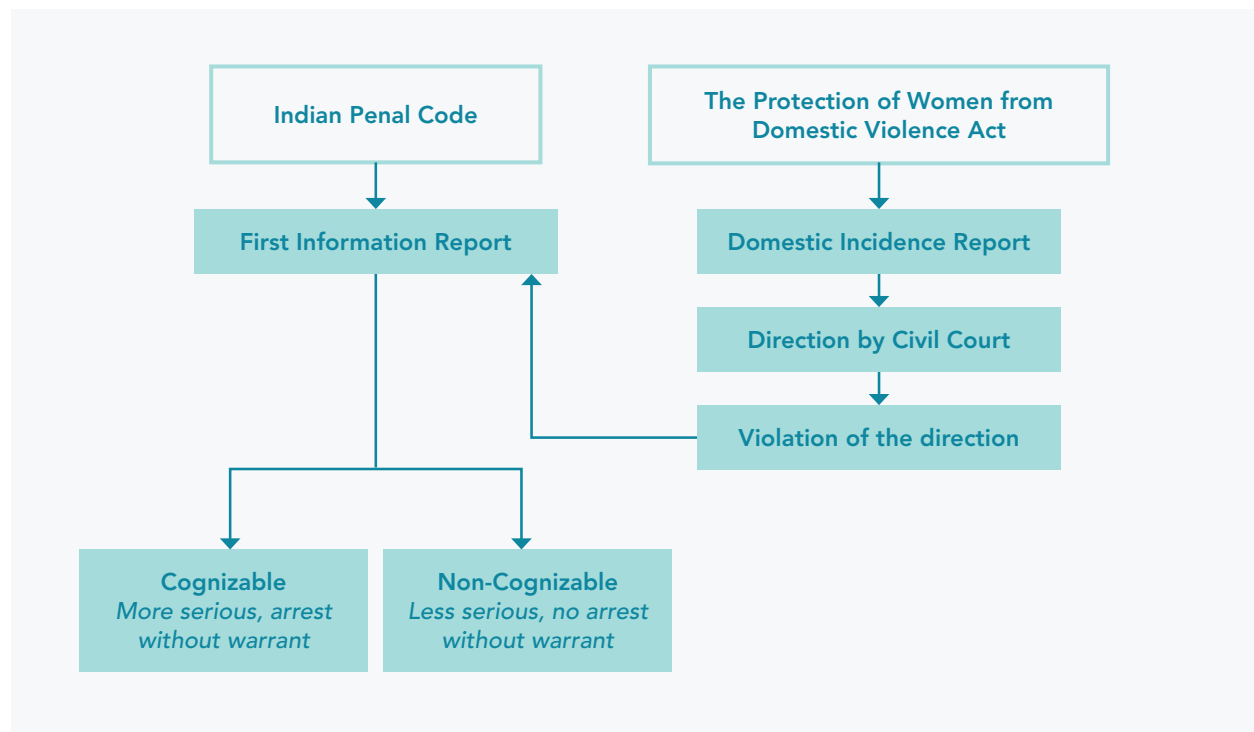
Indian Penal Code

The Protection of Women from Domestic Violence Act

First Information Report

Domestic Incidence Report

Direction by Civil Court

Violation of the direction

Cognizable
More serious, arrest without warrant

Non-Cognizable
Less serious, no arrest without warrant